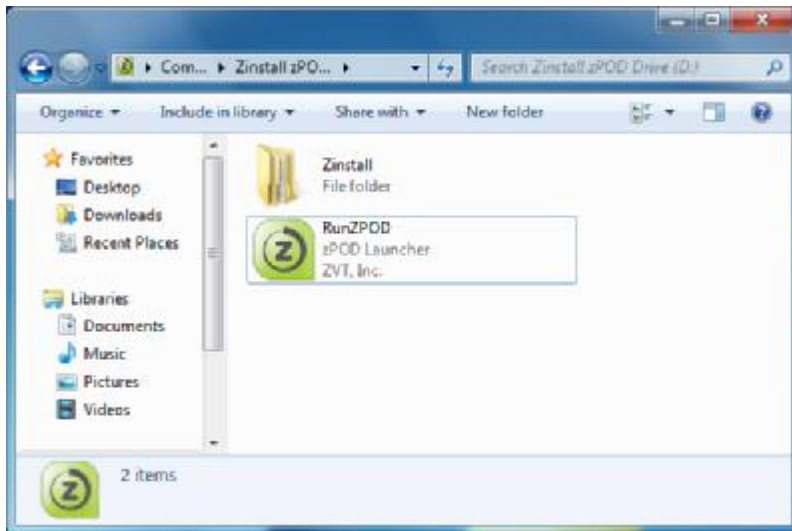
Com... ▸ Zinstall zPO... ▸

Search Zinstall zPOD Drive (D:)

Organize ▾ Include in library ▾ Share with ▾ New folder

Favorites
Desktop
Downloads
Recent Places

Libraries
Documents
Music
Pictures
Videos

Zinstall
File folder

RunZPOD
zPOD Launcher
ZVT, Inc.

2 items